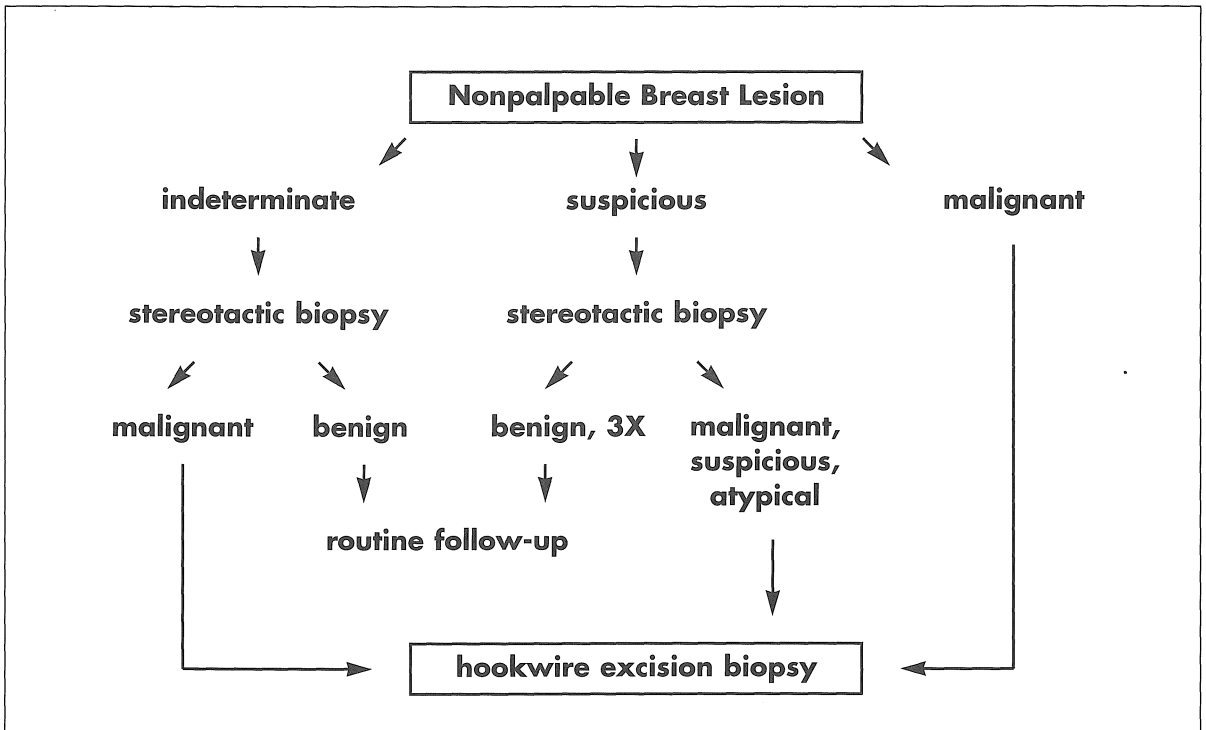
Nonpalpable Breast Lesion

indeterminate

suspicious

malignant

stereotactic biopsy

stereotactic biopsy

malignant

benign

benign, 3X

malignant, suspicious, atypical

routine follow-up

hookwire excision biopsy